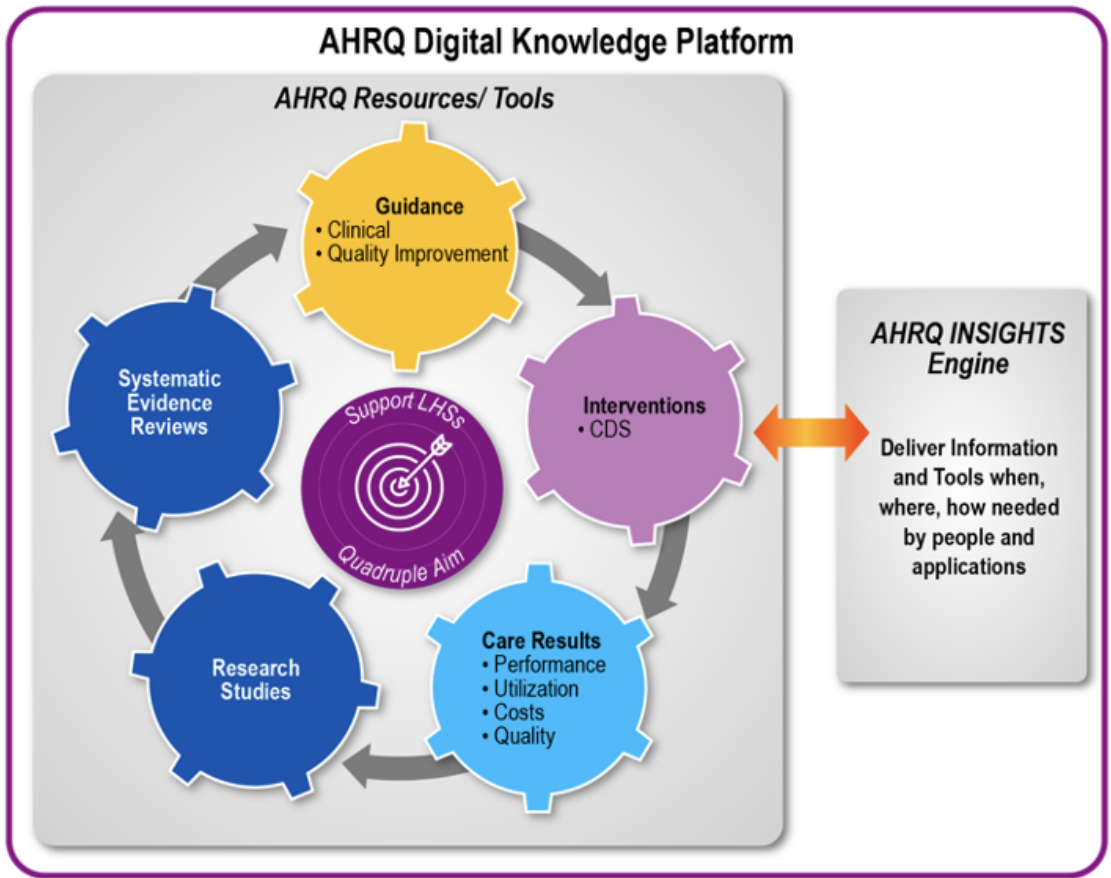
AHRQ Digital Knowledge Platform

AHRQ Resources/ Tools

Guidance
• Clinical
• Quality Improvement

Interventions
• CDS

Care Results
• Performance
• Utilization
• Costs
• Quality

Research Studies

Systematic Evidence Reviews

Support LHSs

Quadruple Aim

AHRQ INSIGHTS Engine

Deliver Information and Tools when, where, how needed by people and applications